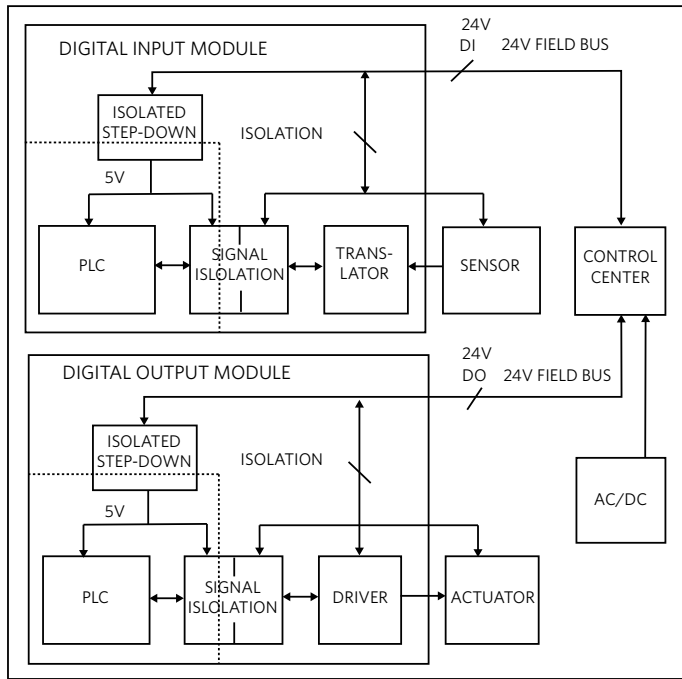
DIGITAL INPUT MODULE

24V DI

24V FIELD BUS

ISOLATED STEP-DOWN

ISOLATION

5V

PLC

SIGNAL ISLOLATION

TRANS-LATOR

SENSOR

CONTROL CENTER

DIGITAL OUTPUT MODULE

24V DO

24V FIELD BUS

ISOLATED STEP-DOWN

ISOLATION

5V

PLC

SIGNAL ISLOLATION

DRIVER

ACTUATOR

AC/DC